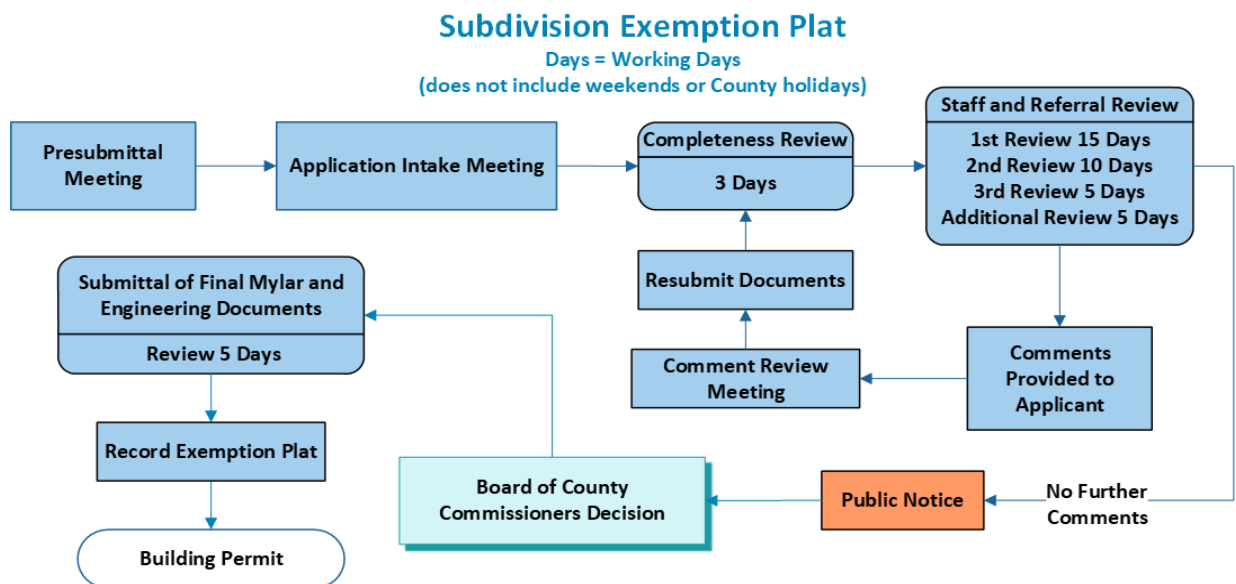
Subdivision Exemption Plat
Days = Working Days
(does not include weekends or County holidays)

Presubmittal Meeting

Application Intake Meeting

Completeness Review
3 Days

Staff and Referral Review
1st Review 15 Days
2nd Review 10 Days
3rd Review 5 Days
Additional Review 5 Days

Resubmit Documents

Comment Review Meeting

Comments Provided to Applicant

Submittal of Final Mylar and Engineering Documents
Review 5 Days

Record Exemption Plat

Building Permit

Board of County Commissioners Decision

Public Notice

No Further Comments